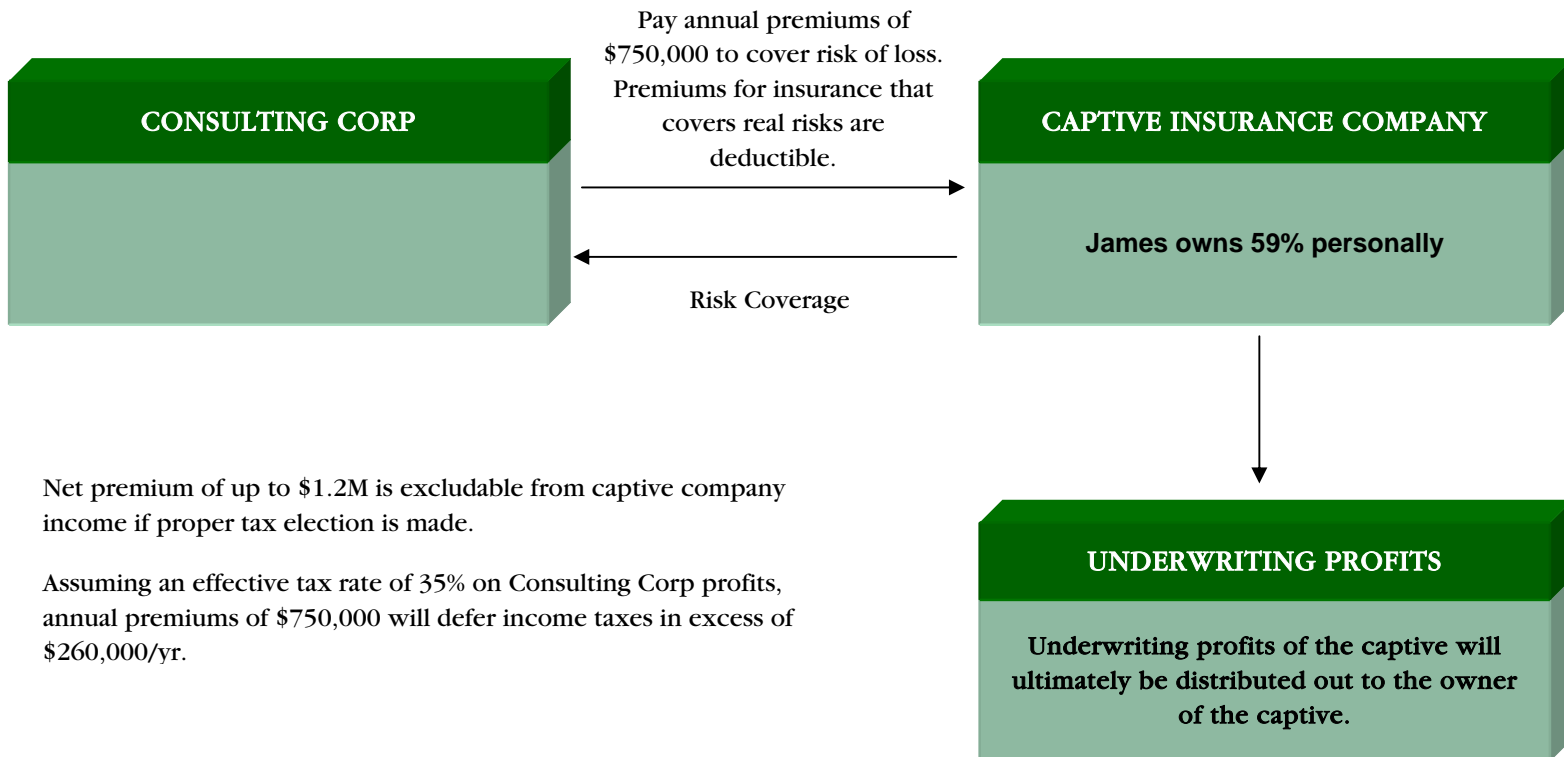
CONSULTING CORP

Pay annual premiums of \$750,000 to cover risk of loss. Premiums for insurance that covers real risks are deductible.

Risk Coverage

CAPTIVE INSURANCE COMPANY

James owns 59% personally

Net premium of up to \$1.2M is excludable from captive company income if proper tax election is made.

Assuming an effective tax rate of 35% on Consulting Corp profits, annual premiums of \$750,000 will defer income taxes in excess of \$260,000/yr.

UNDERWRITING PROFITS

Underwriting profits of the captive will ultimately be distributed out to the owner of the captive.